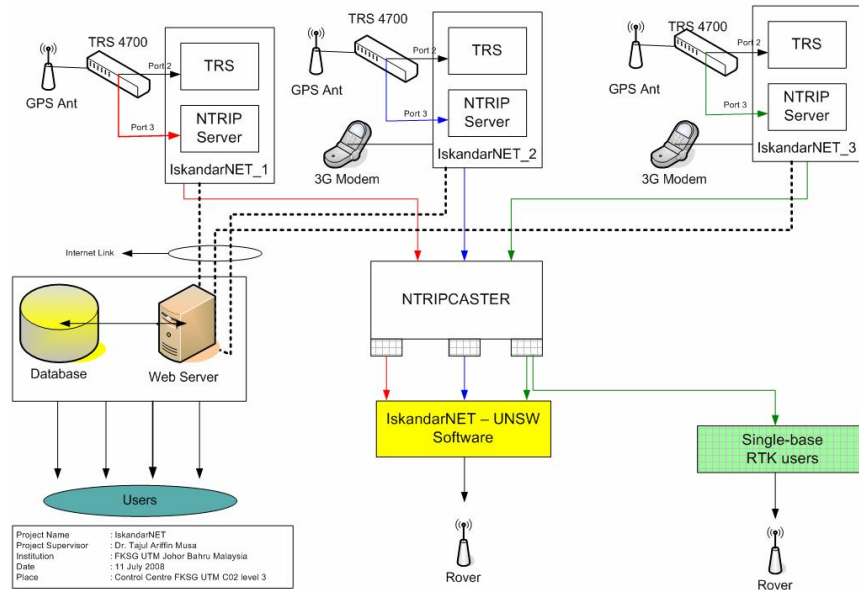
TRS 4700

GPS Ant

Port 2

Port 3

TRS

NTRIP Server

IskandarNET_1

TRS 4700

GPS Ant

Port 2

Port 3

TRS

NTRIP Server

3G Modem

IskandarNET_2

TRS 4700

GPS Ant

Port 2

Port 3

TRS

NTRIP Server

3G Modem

IskandarNET_3

Internet Link

NTRIPCASTER

Database

Web Server

IskandarNET – UNSW Software

Single-base RTK users

Users

Rover

Rover

| | |
|---|---|
| Project Name | : IskandarNET |
| Project Supervisor | : Dr. Tajul Ariffin Musa |
| Institution | : FKSG UTM Johor Bahru Malaysia |
| Date | : 11 July 2008 |
| Place | : Control Centre FKSG UTM C02 level 3 |